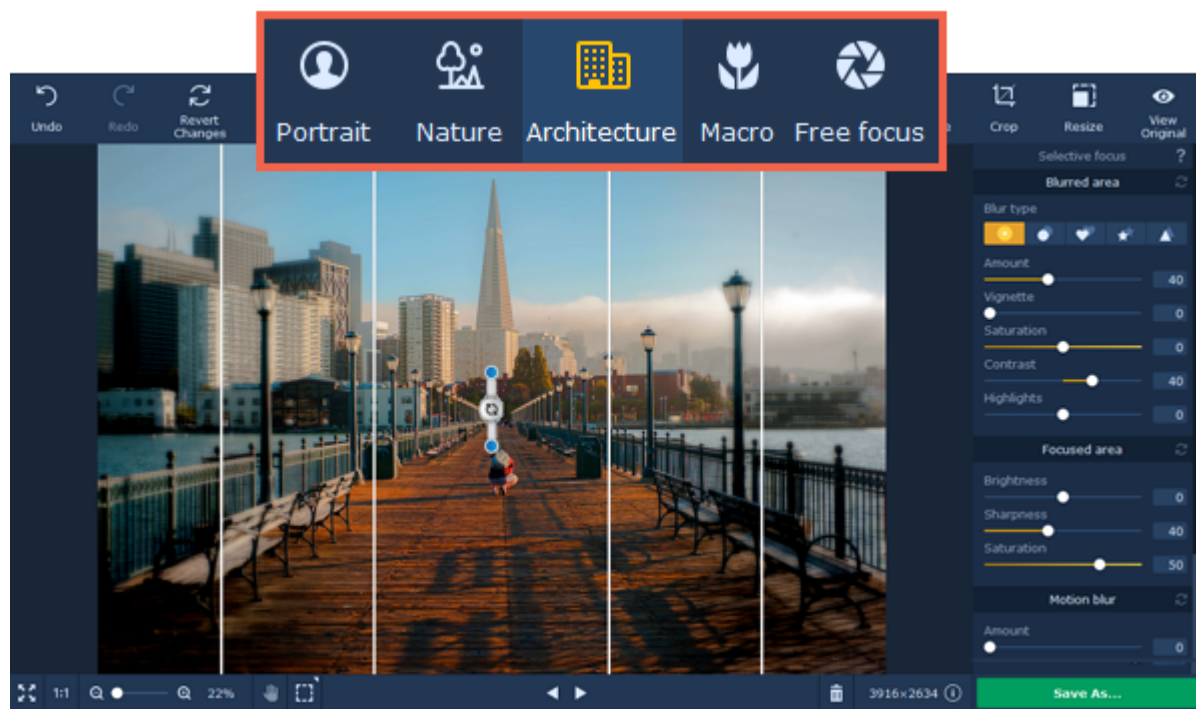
Undo
Redo
Revert Changes

Portrait
Nature
Architecture
Macro
Free focus

Crop
Resize
View Original

Selective focus
?
Blurred area
Blur type
Amount
40
Vignette
0
Saturation
0
Contrast
40
Highlights
0
Focused area
Brightness
0
Sharpness
40
Saturation
50
Motion blur
Amount
0

1:1
22%
3916×2634
Save As...